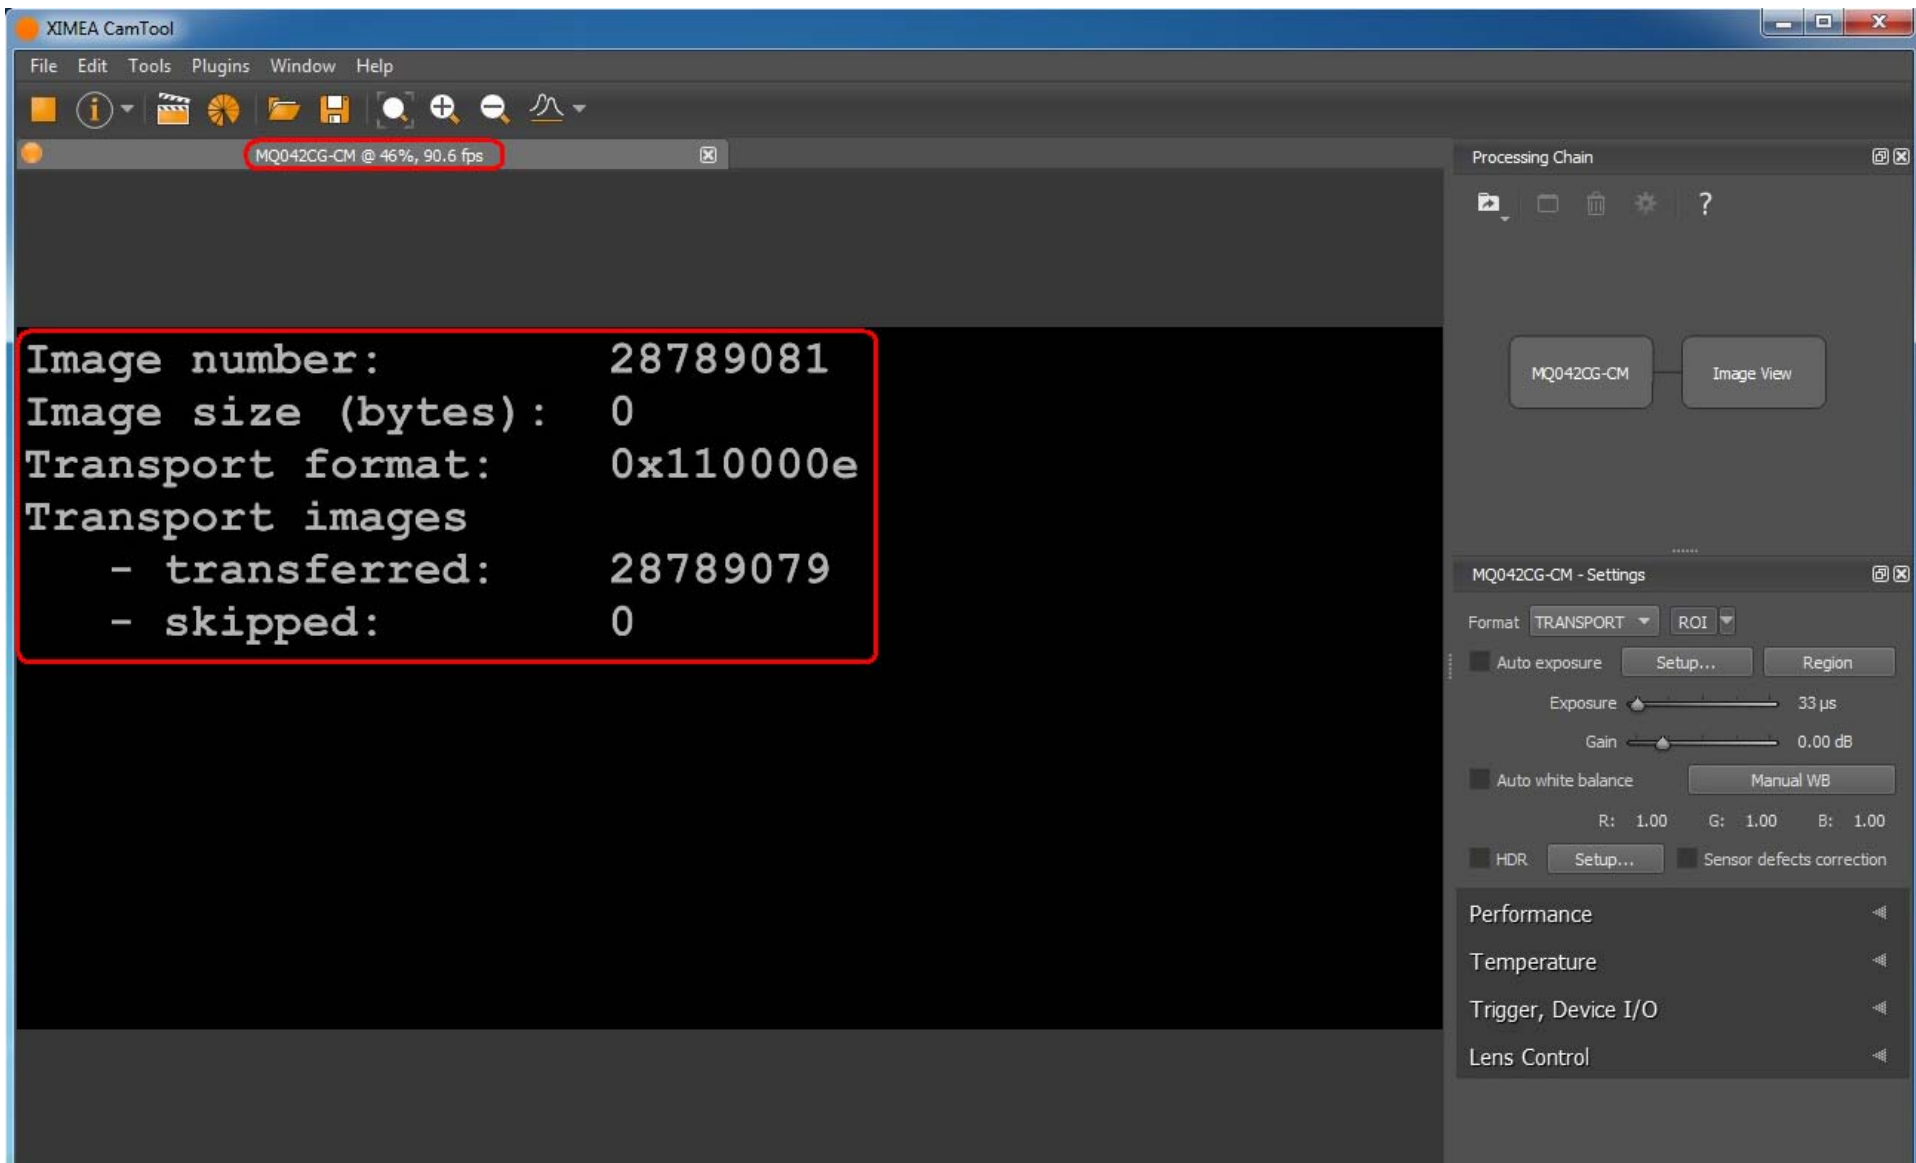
XIMEA CamTool

File Edit Tools Plugins Window Help

MQ042CG-CM @ 46%, 90.6 fps

Image number: 28789081
Image size (bytes): 0
Transport format: 0x110000e
Transport images
- transferred: 28789079
- skipped: 0

Processing Chain

?

MQ042CG-CM

Image View

MQ042CG-CM - Settings

Format TRANSPORT ROI

Auto exposure Setup... Region

Exposure 33 µs

Gain 0.00 dB

Auto white balance Manual WB

R: 1.00 G: 1.00 B: 1.00

HDR Setup... Sensor defects correction

Performance

Temperature

Trigger, Device I/O

Lens Control